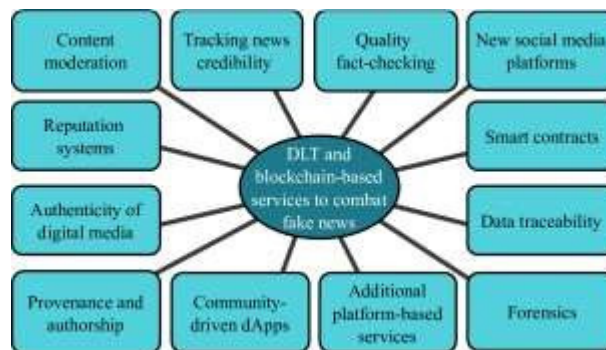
Content moderation

Tracking news credibility

Quality fact-checking

New social media platforms

Reputation systems

DLT and blockchain-based services to combat fake news

Smart contracts

Authenticity of digital media

Data traceability

Provenance and authorship

Community-driven dApps

Additional platform-based services

Forensics